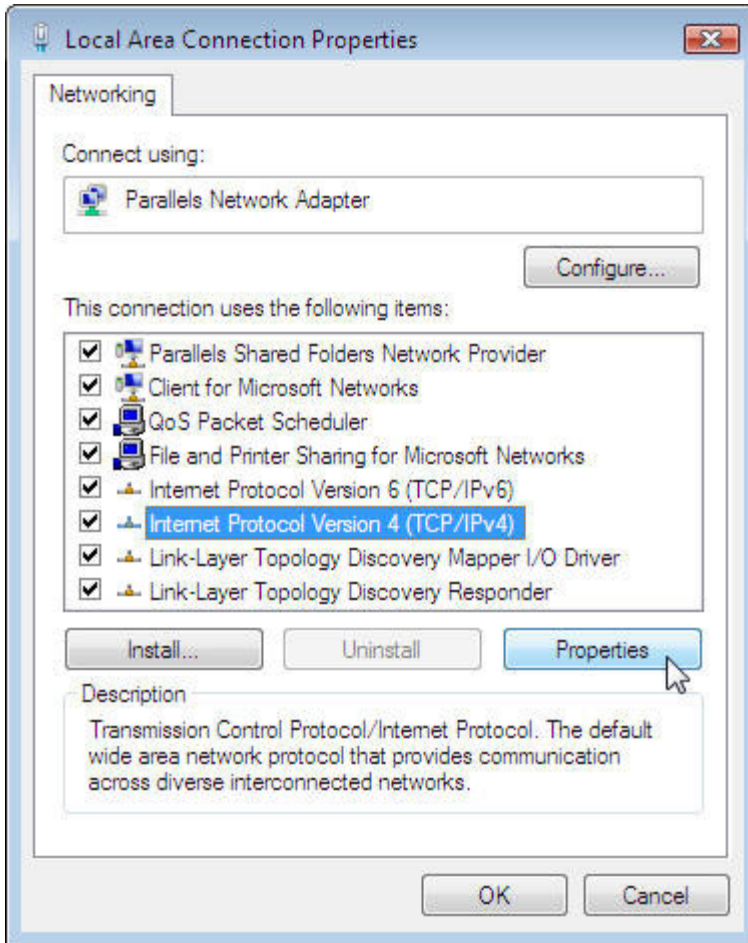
Local Area Connection Properties

Networking

Connect using:

Parallels Network Adapter

Configure...

This connection uses the following items:

Parallels Shared Folders Network Provider
Client for Microsoft Networks
QoS Packet Scheduler
File and Printer Sharing for Microsoft Networks
Internet Protocol Version 6 (TCP/IPv6)
Internet Protocol Version 4 (TCP/IPv4)
Link-Layer Topology Discovery Mapper I/O Driver
Link-Layer Topology Discovery Responder

Install...
Uninstall
Properties

Description

Transmission Control Protocol/Internet Protocol. The default wide area network protocol that provides communication across diverse interconnected networks.

OK
Cancel